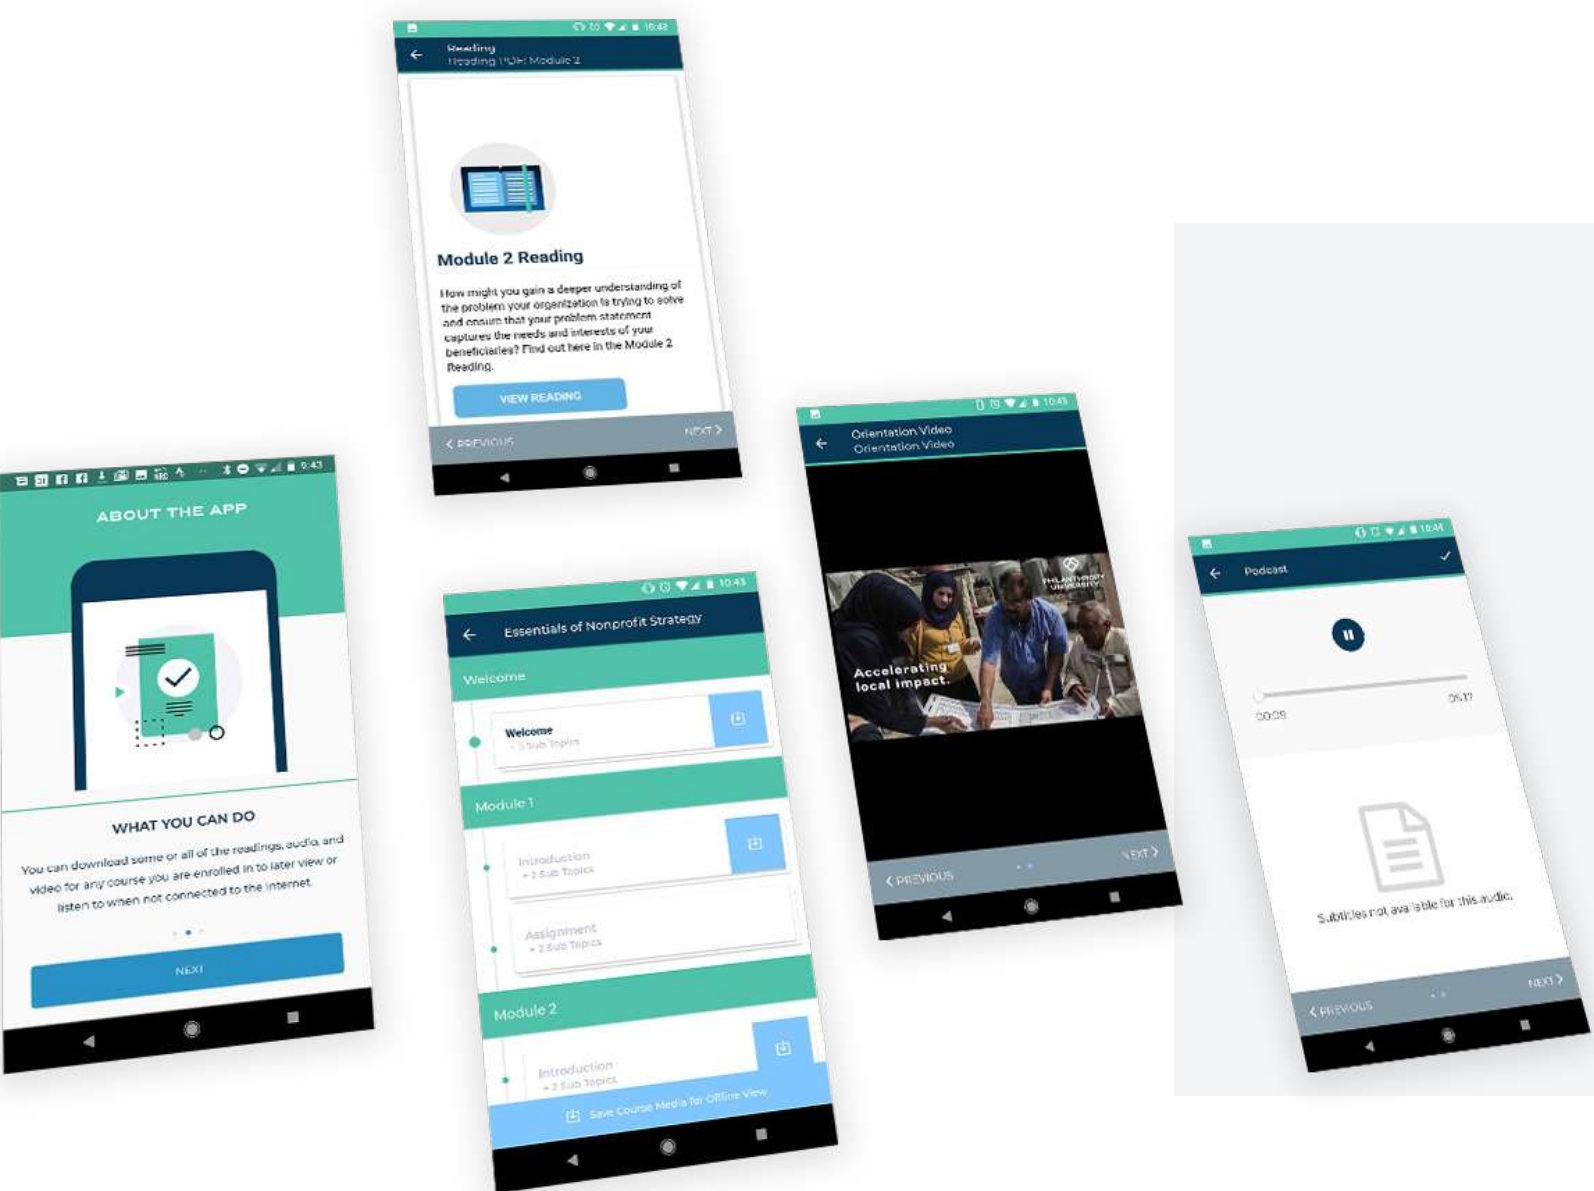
9:43

ABOUT THE APP

WHAT YOU CAN DO

You can download some or all of the readings, audio, and video for any course you are enrolled in to later view or listen to when not connected to the internet.

NEXT

10:43

Reading
Reading PDF: Module 2

Module 2 Reading

How might you gain a deeper understanding of the problem your organization is trying to solve and ensure that your problem statement captures the needs and interests of your beneficiaries? Find out here in the Module 2 Reading.

VIEW READING

PREVIOUS
NEXT

10:43

Essentials of Nonprofit Strategy

Welcome

Welcome
+ 3 Sub Topics

Module 1

Introduction
+ 3 Sub Topics

Assignment
+ 2 Sub Topics

Module 2

Introduction
+ 2 Sub Topics

Save Course Media for Offline View

10:45

Orientation Video
Orientation Video

PHILANTHROPY UNIVERSITY

Accelerating local impact.

PREVIOUS
NEXT

10:44

Podcast

00:05
05:17

Subtitles not available for this audio.

PREVIOUS
NEXT